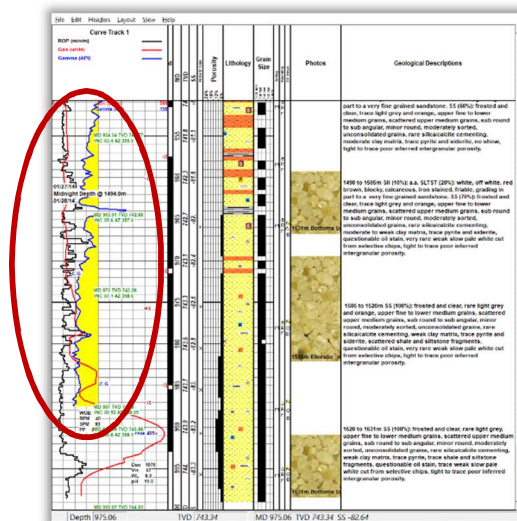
File Edit Headers Layout View Help

Curve Track 1
ROP (m/min)
Gas (units)
Gamma (API)

MD
TVD
Porosity
Lithology
Grain Size
Photos
Geological Descriptions

Gamma
MD 954.34 TVD 738.77
INC 83.4 AZ 359.0

01/27/14
Midnight Depth @ 1494.0m
01/26/14

MD 963.91 TVD 742.00
INC 88.6 AZ 357.4

MD 973.TVD 743.26
INC 89.0 AZ 358.5

C.G

WOB
RPM
SPM
TP

MD 980 TVD 743.7
INC 89.0 AZ 358.5

Gas

MD 993.07 TVD 744.03

part to a very fine grained sandstone. SS (80%): frosted and clear, trace light grey and orange, upper fine to lower medium grains, scattered upper medium grains, sub round to sub angular, minor round, moderately sorted, unconsolidated grains, rare silica/calcite cementing, moderate clay matrix, trace pyrite and siderite, no show, tight to trace poor inferred intergranular porosity.

1490 to 1505m SH (10%) a.a. SLTST (20%): white, off white, red brown, blocky, calcareous, iron stained, friable, grading in part to a very fine grained sandstone. SS (70%): frosted and clear, trace light grey and orange, upper fine to lower medium grains, scattered upper medium grains, sub round to sub angular, minor round, moderately sorted, unconsolidated grains, rare silica/calcite cementing, moderate to weak clay matrix, trace pyrite and siderite, questionable oil stain, very rare weak slow pale white cut from selective chips, tight to trace poor inferred intergranular porosity.

1521m Bottoms U

1505 to 1520m SS (100%): frosted and clear, rare light grey and orange, upper fine to lower medium grains, scattered upper medium grains, sub round to sub angular, minor round, moderately sorted, unconsolidated grains, rare silica/calcite cementing, weak clay matrix, trace pyrite and siderite, scattered shale and siltstone fragments, questionable oil stain, very rare weak slow pale white cut from selective chips, tight to trace poor inferred intergranular porosity.

1506m Elevato

1520 to 1531m SS (100%): frosted and clear, rare light grey, upper fine to lower medium grains, scattered upper medium grains, sub round to sub angular, minor round, moderately sorted, unconsolidated grains, rare silica/calcite cementing, weak clay matrix, trace pyrite, trace shale and siltstone fragments, questionable oil stain, trace weak slow pale white cut from selective chips, tight to trace poor inferred intergranular porosity.

1521m Bottoms U

Depth 975.06 TVD 743.34 MD 975.06 TVD 743.34 SS -82.64